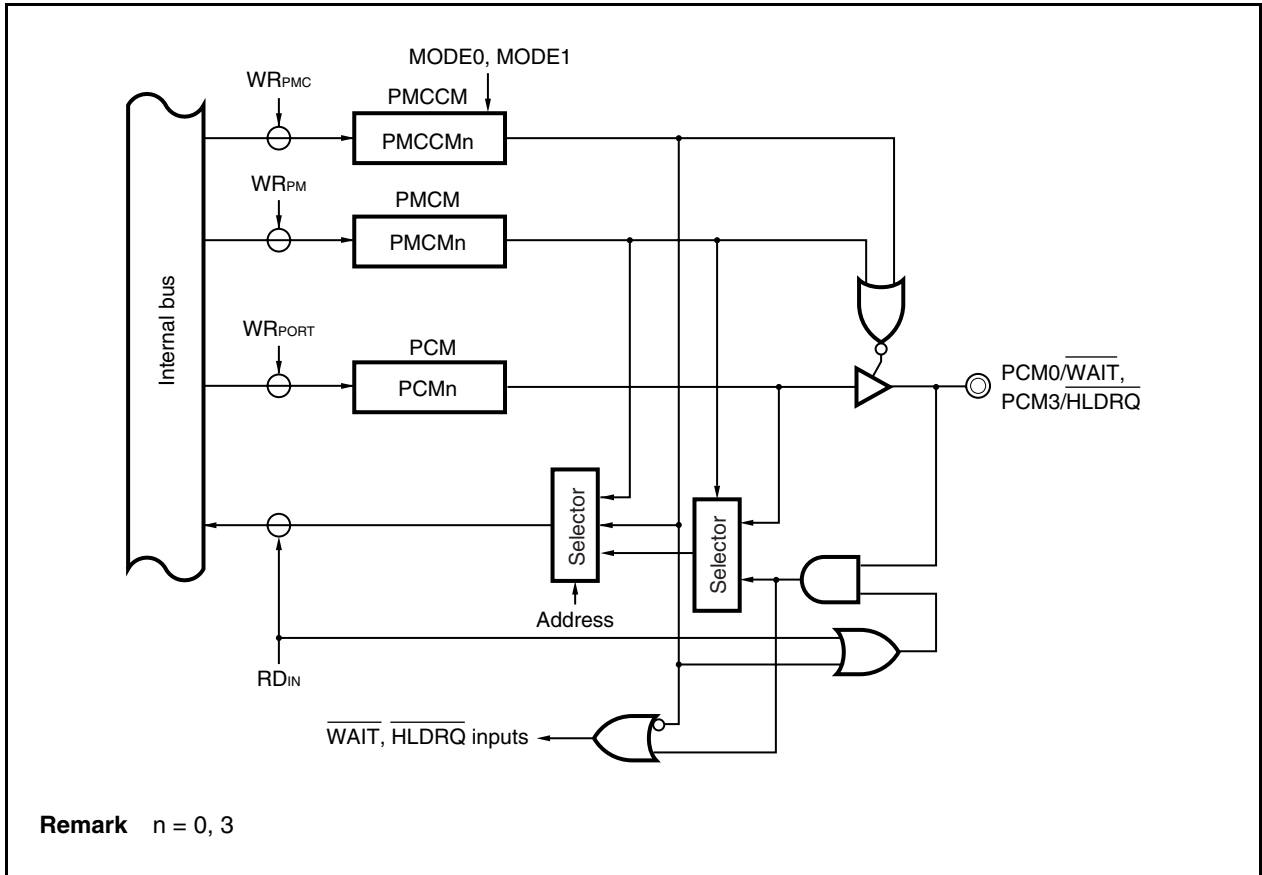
MODE0, MODE1

$WR_{PMC}$

PMCCM

PMCCMn

$WR_{PM}$

PMCM

PMCMn

$WR_{PORT}$

PCM

PCMn

Internal bus

PCM0/$\overline{WAIT}$, PCM3/$\overline{HLDRQ}$

Selector

Selector

Address

$RD_{IN}$

$\overline{WAIT}$, $\overline{HLDRQ}$ inputs

**Remark** n = 0, 3